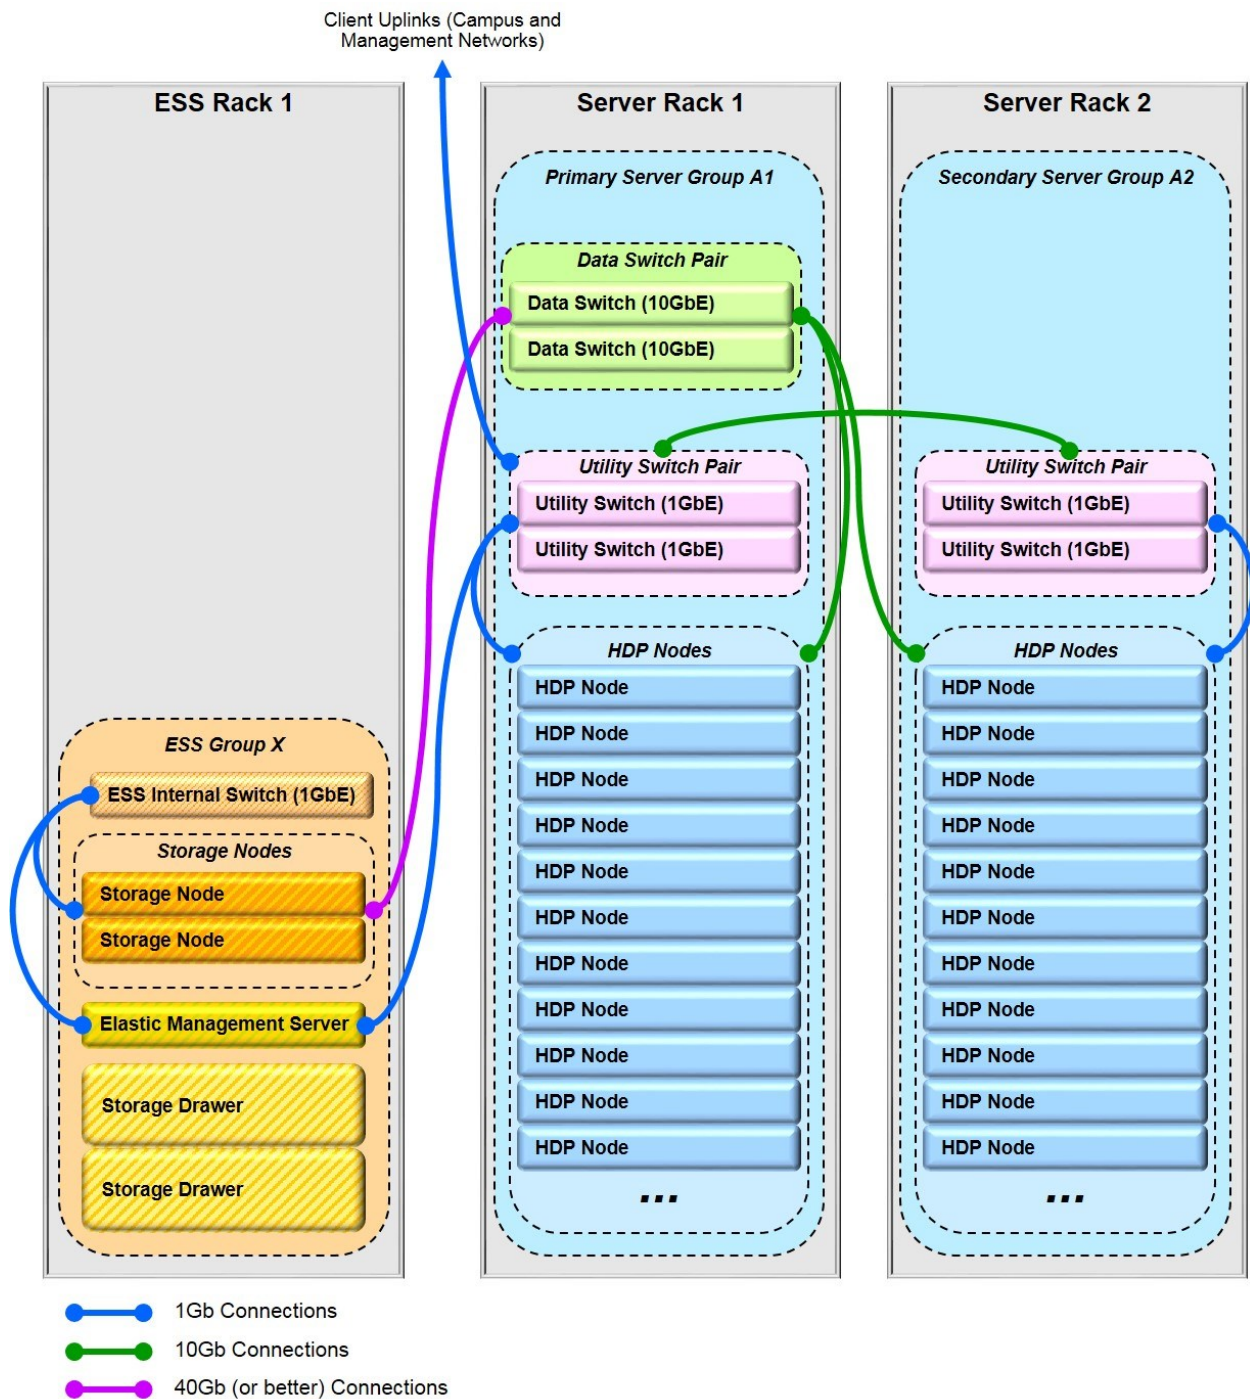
Client Uplinks (Campus and Management Networks)

ESS Rack 1

ESS Group X

ESS Internal Switch (1GbE)

Storage Nodes

Storage Node

Storage Node

Elastic Management Server

Storage Drawer

Storage Drawer

Server Rack 1

Primary Server Group A1

Data Switch Pair

Data Switch (10GbE)

Data Switch (10GbE)

Utility Switch Pair

Utility Switch (1GbE)

Utility Switch (1GbE)

HDP Nodes

HDP Node

HDP Node

HDP Node

HDP Node

HDP Node

HDP Node

HDP Node

HDP Node

HDP Node

HDP Node

HDP Node

...

Server Rack 2

Secondary Server Group A2

Utility Switch Pair

Utility Switch (1GbE)

Utility Switch (1GbE)

HDP Nodes

HDP Node

HDP Node

HDP Node

HDP Node

HDP Node

HDP Node

HDP Node

HDP Node

HDP Node

HDP Node

HDP Node

...

1Gb Connections

10Gb Connections

40Gb (or better) Connections